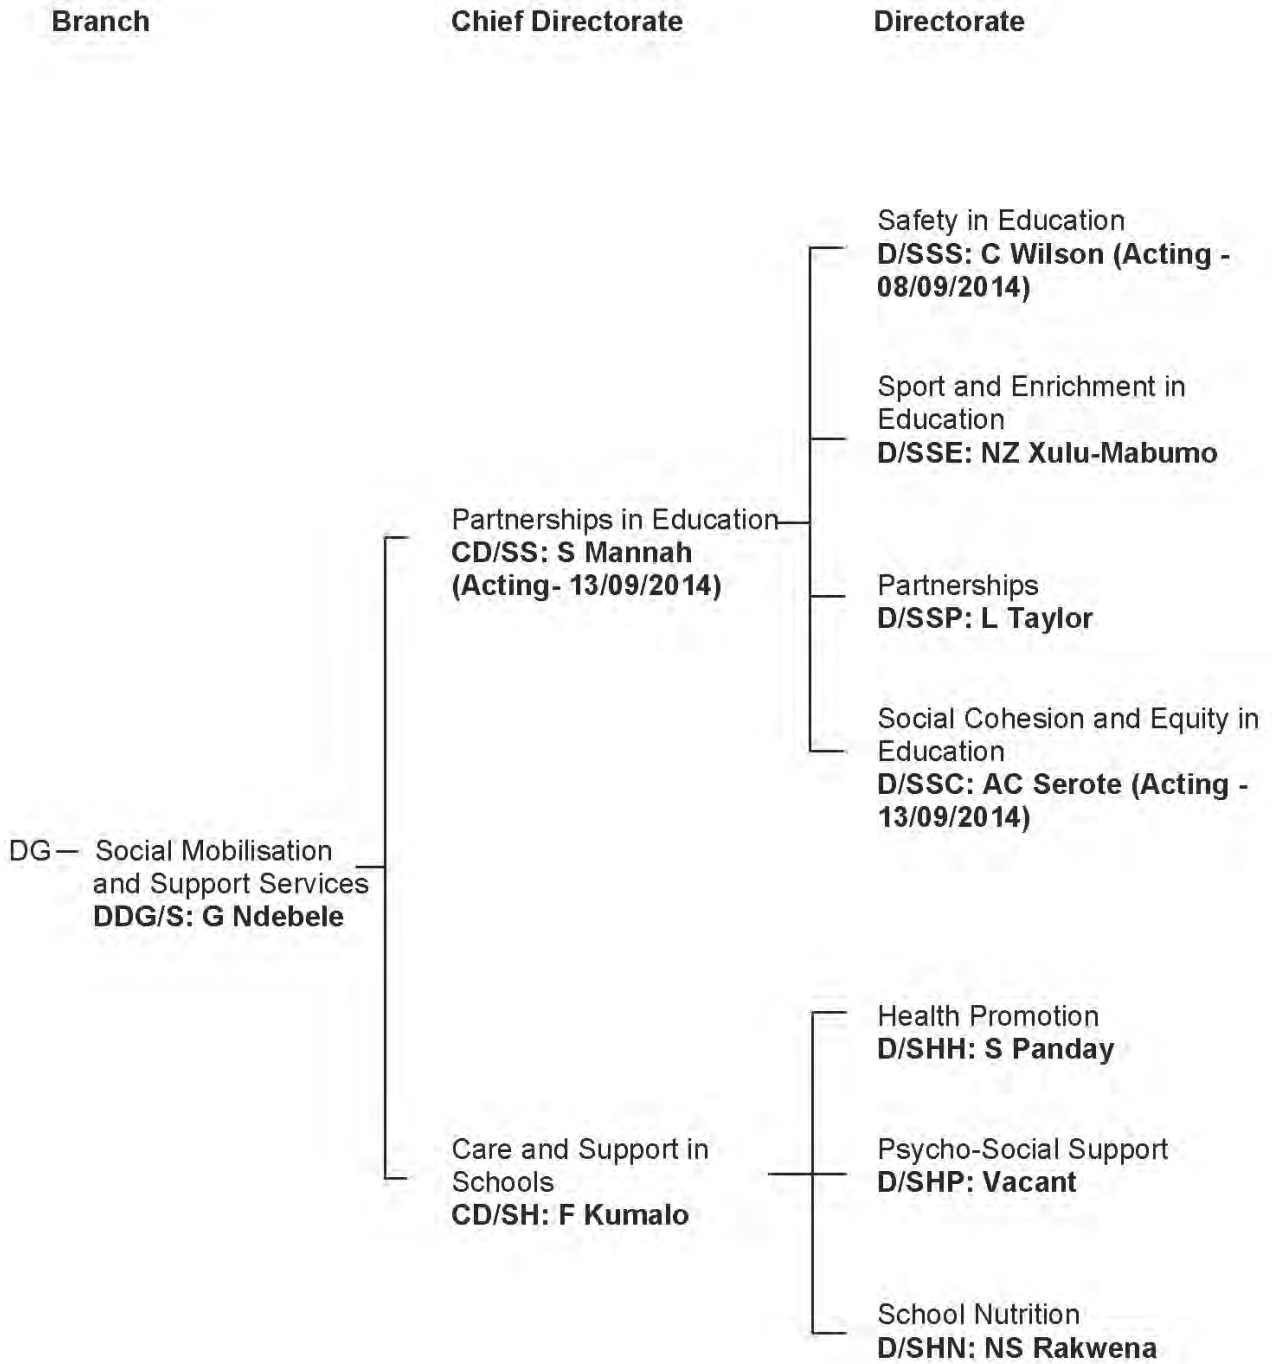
Branch

Chief Directorate

Directorate

Safety in Education
**D/SSS: C Wilson (Acting - 08/09/2014)**

Sport and Enrichment in Education
**D/SSE: NZ Xulu-Mabumo**

Partnerships in Education
**CD/SS: S Mannah (Acting- 13/09/2014)**

Partnerships
**D/SSP: L Taylor**

Social Cohesion and Equity in Education
**D/SSC: AC Serote (Acting - 13/09/2014)**

DG — Social Mobilisation and Support Services
**DDG/S: G Ndebele**

Health Promotion
**D/SHH: S Panday**

Care and Support in Schools
**CD/SH: F Kumalo**

Psycho-Social Support
**D/SHP: Vacant**

School Nutrition
**D/SHN: NS Rakwena**